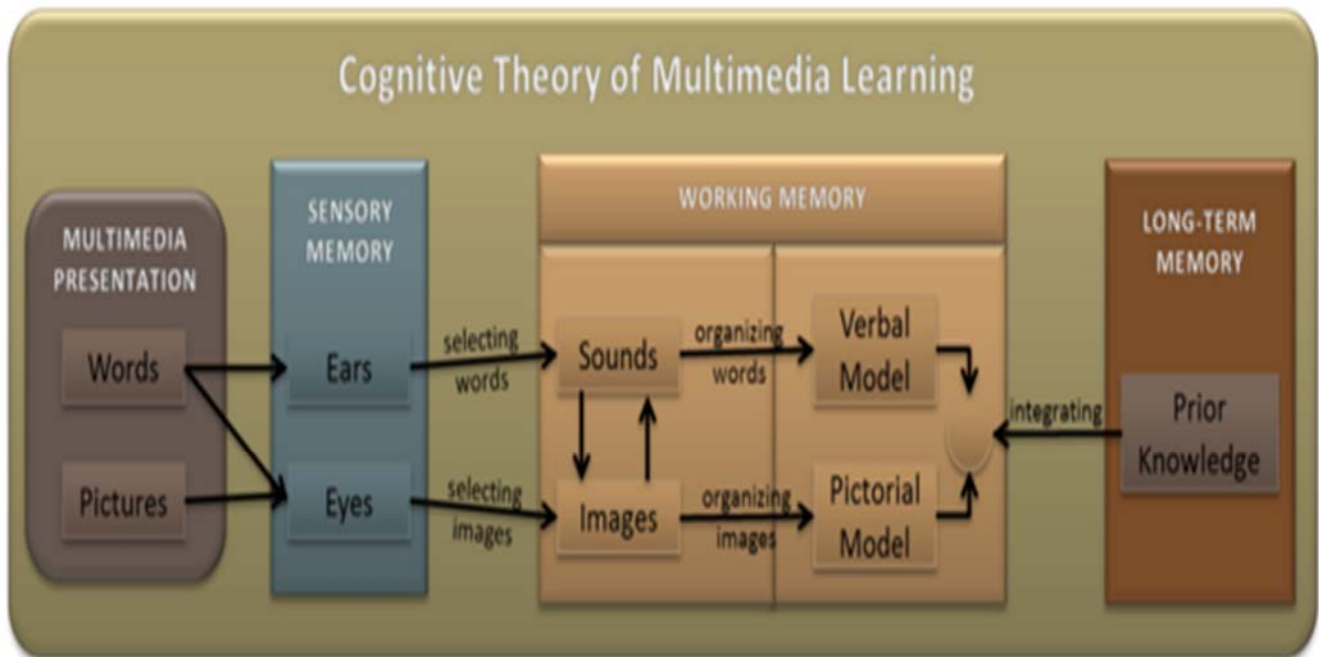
Cognitive Theory of Multimedia Learning

MULTIMEDIA PRESENTATION

Words

Pictures

SENSORY MEMORY

Ears

Eyes

selecting words

selecting images

WORKING MEMORY

Sounds

Images

organizing words

organizing images

Verbal Model

Pictorial Model

integrating

LONG-TERM MEMORY

Prior Knowledge